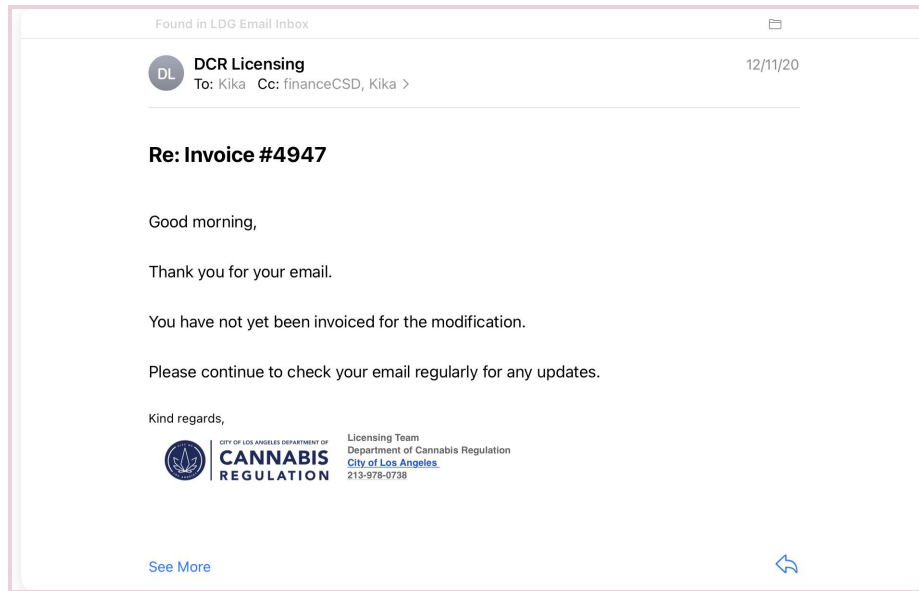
Found in LDG Email Inbox

DL
DCR Licensing
To: Kika Cc: financeCSD, Kika >
12/11/20

Re: Invoice #4947

Good morning,

Thank you for your email.

You have not yet been invoiced for the modification.

Please continue to check your email regularly for any updates.

Kind regards,

CITY OF LOS ANGELES DEPARTMENT OF
CANNABIS
REGULATION

Licensing Team
Department of Cannabis Regulation
City of Los Angeles
213-978-0738

See More